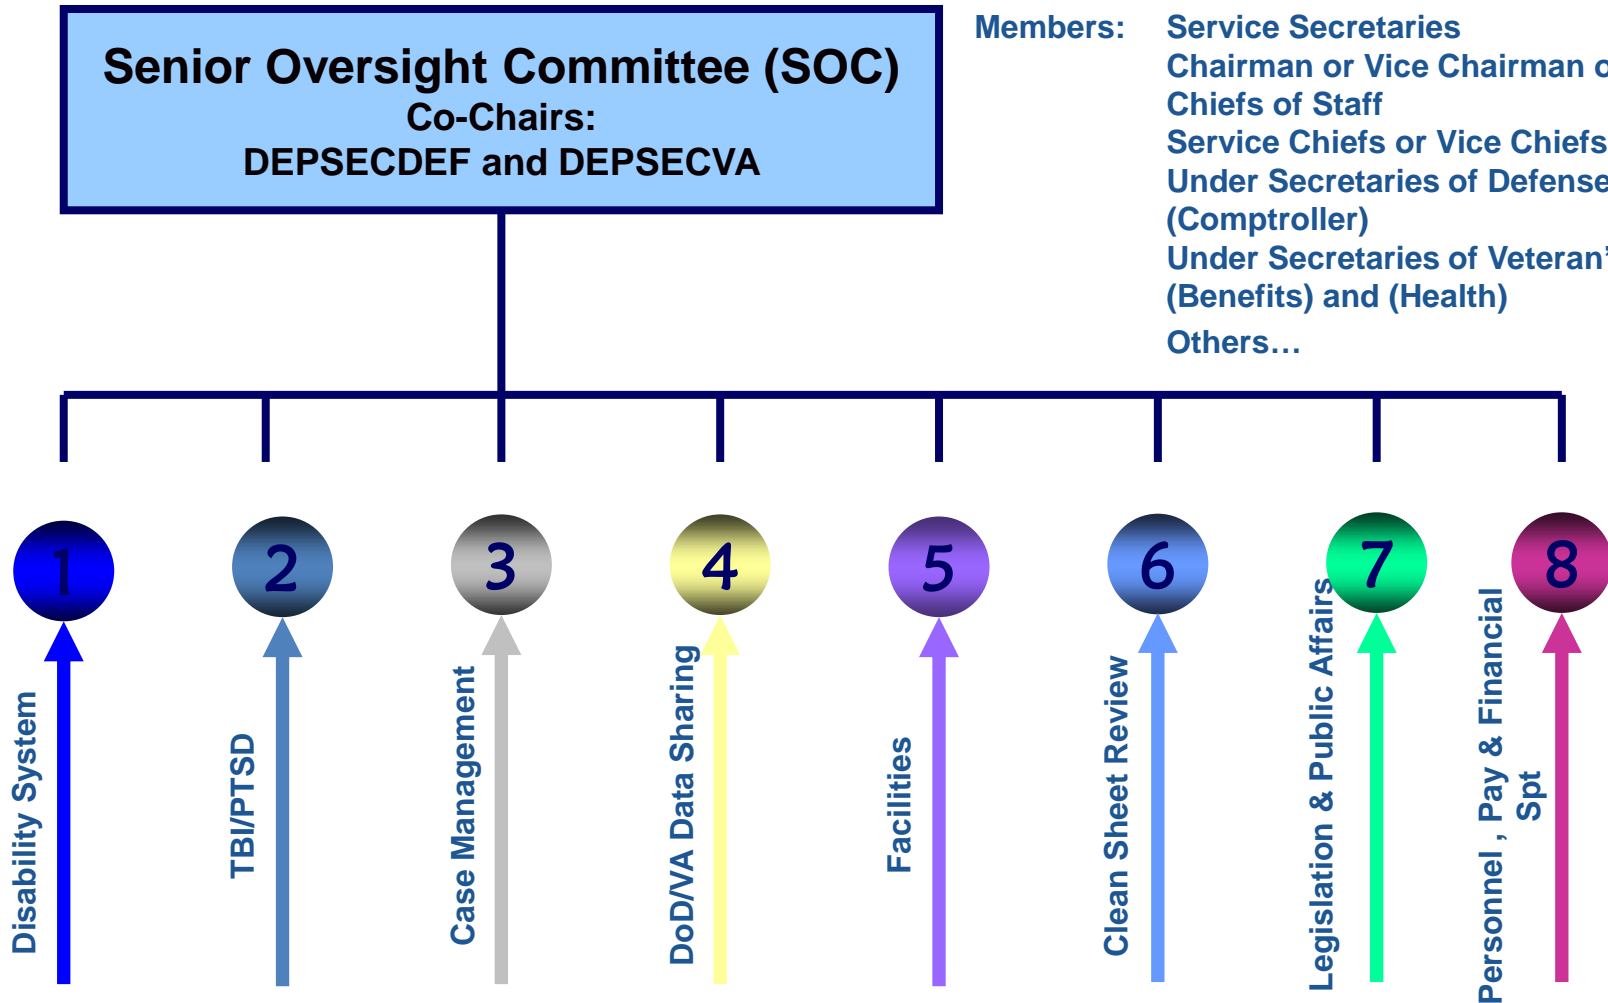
Senior Oversight Committee (SOC)
Co-Chairs:
DEPSECDEF and DEPSECVA

Members: Service Secretaries
Chairman or Vice Chairman o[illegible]
Chiefs of Staff
Service Chiefs or Vice Chiefs
Under Secretaries of Defense
(Comptroller)
Under Secretaries of Veteran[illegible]
(Benefits) and (Health)
Others…

1
Disability System

2
TBI/PTSD

3
Case Management

4
DoD/VA Data Sharing

5
Facilities

6
Clean Sheet Review

7
Legislation & Public Affairs

8
Personnel , Pay & Financial Spt